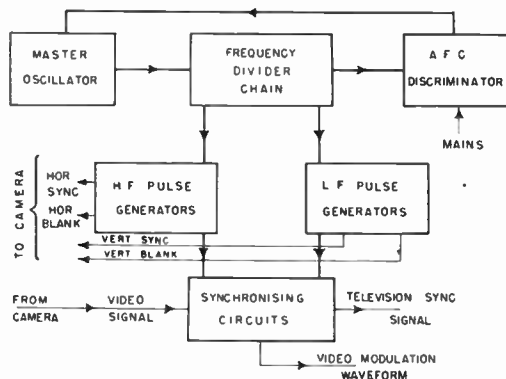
MASTER OSCILLATOR

FREQUENCY DIVIDER CHAIN

A F C DISCRIMINATOR

MAINS

TO CAMERA

HOR SYNC

HOR BLANK

H F PULSE GENERATORS

L F PULSE GENERATORS

VERT SYNC

VERT BLANK

FROM CAMERA

VIDEO SIGNAL

SYNCHRONISING CIRCUITS

TELEVISION SYNC SIGNAL

VIDEO MODULATION WAVEFORM